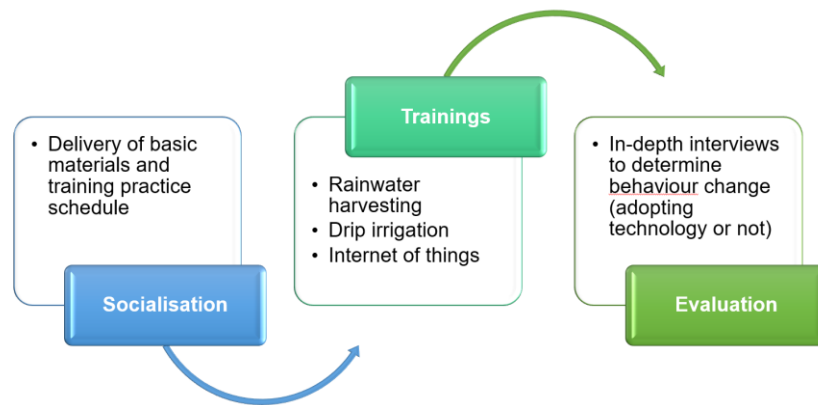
• Delivery of basic materials and training practice schedule

Socialisation

Trainings

• Rainwater harvesting
• Drip irrigation
• Internet of things

• In-depth interviews to determine behaviour change (adopting technology or not)

Evaluation